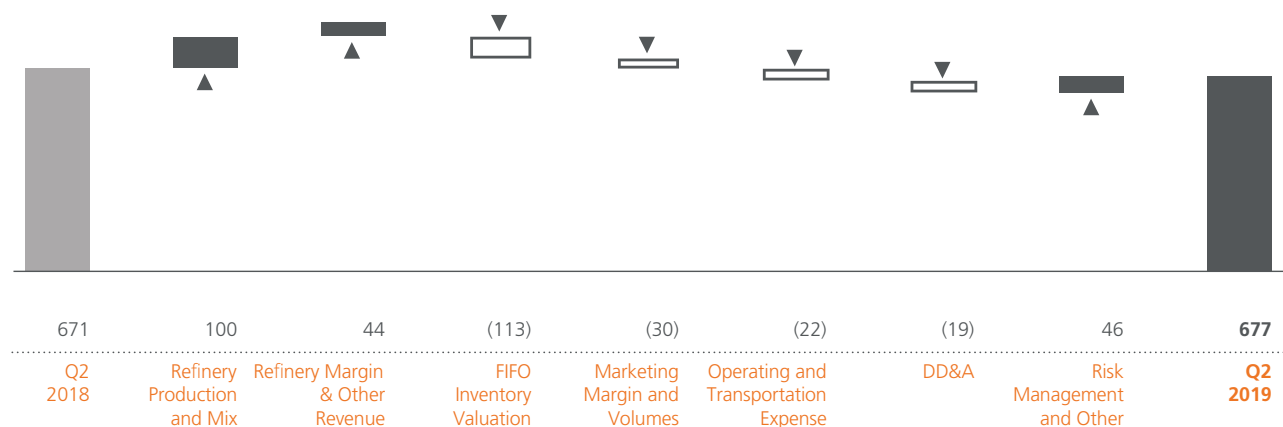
| 671 | 100 | 44 | (113) | (30) | (22) | (19) | 46 | **677** |
|---|---|---|---|---|---|---|---|---|
| Q2 2018 | Refinery Production and Mix | Refinery Margin & Other Revenue | FIFO Inventory Valuation | Marketing Margin and Volumes | Operating and Transportation Expense | DD&A | Risk Management and Other | **Q2 2019** |